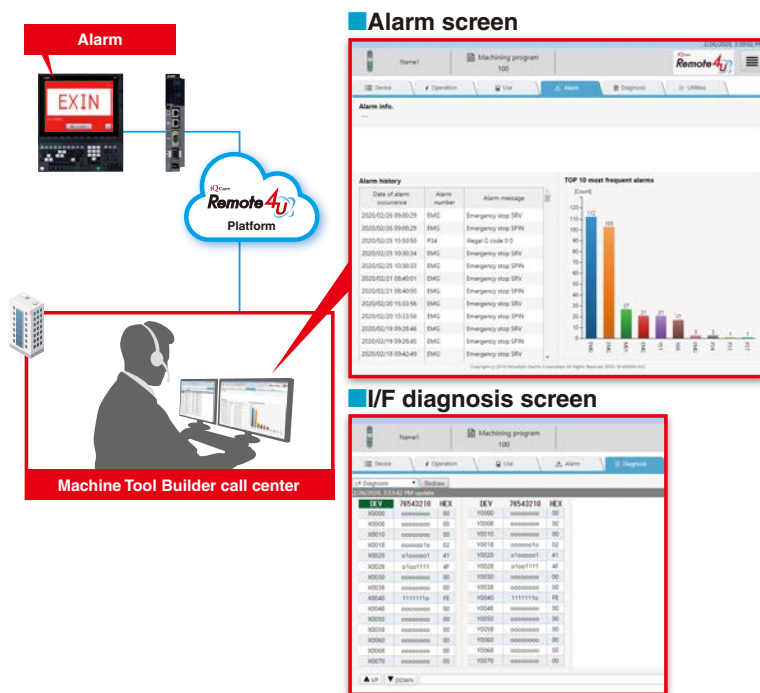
Alarm

EXIN

iQ Care Remote4U Platform

Machine Tool Builder call center

Alarm screen

2/26/2020, 3:33:02 PM

Name1

Machining program 100

iQ Care Remote4U

Device | Operation | Use | Alarm | Diagnosis | Utilities

Alarm info.

---

Alarm history

| Date of alarm occurrence | Alarm number | Alarm message |
|---|---|---|
| 2020/02/26 09:00:29 | EMG | Emergency stop SRV |
| 2020/02/26 09:00:29 | EMG | Emergency stop SPIN |
| 2020/02/25 15:50:50 | P34 | Illegal G code 0.0 |
| 2020/02/25 10:30:34 | EMG | Emergency stop SRV |
| 2020/02/25 10:30:33 | EMG | Emergency stop SPIN |
| 2020/02/21 08:40:01 | EMG | Emergency stop SRV |
| 2020/02/21 08:40:00 | EMG | Emergency stop SPIN |
| 2020/02/20 15:33:56 | EMG | Emergency stop SRV |
| 2020/02/20 15:33:56 | EMG | Emergency stop SPIN |
| 2020/02/19 09:26:46 | EMG | Emergency stop SRV |
| 2020/02/19 09:26:45 | EMG | Emergency stop SPIN |
| 2020/02/18 09:42:49 | EMG | Emergency stop SRV |

TOP 10 most frequent alarms

[Count]

120 110 100 90 80 70 60 50 40 30 20 10 0

111 103 27 21 21 17 3 2 1 1

EMG EMG M01 S01 S01 Y51 M01 P34 P34 Y51

Copyright (c) 2019 Mitsubishi Electric Corporation All Rights Reserved.

I/F diagnosis screen

Name1

Machining program 100

Device | Operation | Use | Alarm | Diagnosis

I/F Diagnosis | Redraw

2/26/2020, 3:33:42 PM update

| DEV | 76543210 | HEX |
|---|---|---|
| X0000 | oooooooo | 00 |
| X0008 | oooooooo | 00 |
| X0010 | oooooooo | 00 |
| X0018 | oooooo1o | 02 |
| X0020 | o1ooooo1 | 41 |
| X0028 | o1oo1111 | 4F |
| X0030 | oooooooo | 00 |
| X0038 | oooooooo | 00 |
| X0040 | 1111111o | FE |
| X0048 | oooooooo | 00 |
| X0050 | oooooooo | 00 |
| X0058 | oooooooo | 00 |
| X0060 | oooooooo | 00 |
| X0068 | oooooooo | 00 |
| X0070 | oooooooo | 00 |

| DEV | 76543210 | HEX |
|---|---|---|
| Y0000 | oooooooo | 00 |
| Y0008 | oooooooo | 00 |
| Y0010 | oooooooo | 00 |
| Y0018 | oooooo1o | 02 |
| Y0020 | o1ooooo1 | 41 |
| Y0028 | o1oo1111 | 4F |
| Y0030 | oooooooo | 00 |
| Y0038 | oooooooo | 00 |
| Y0040 | 1111111o | FE |
| Y0048 | oooooooo | 00 |
| Y0050 | oooooooo | 00 |
| Y0058 | oooooooo | 00 |
| Y0060 | oooooooo | 00 |
| Y0068 | oooooooo | 00 |
| Y0070 | oooooooo | 00 |

UP | DOWN